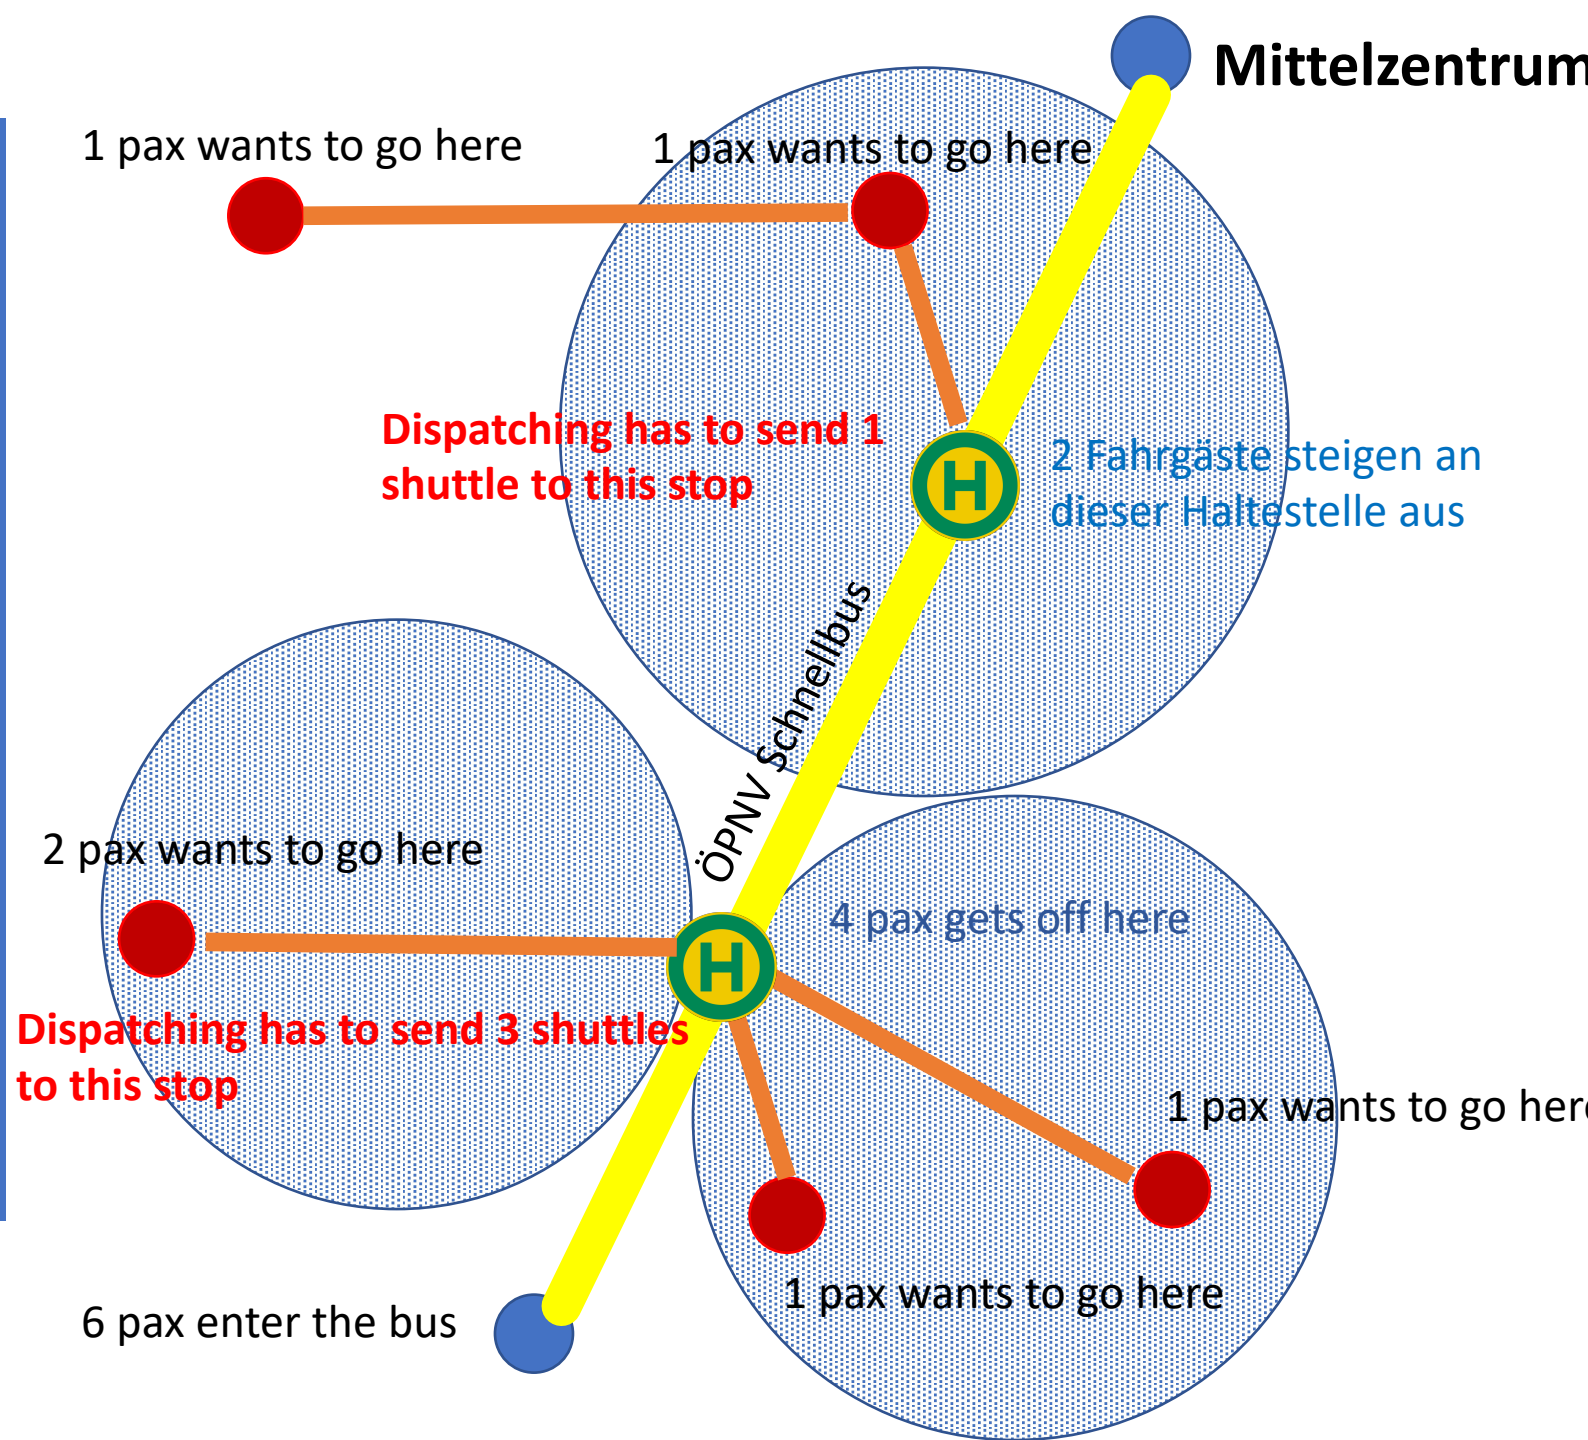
Mittelzentrum

1 pax wants to go here

1 pax wants to go here

Dispatching has to send 1 shuttle to this stop

H

2 Fahrgäste steigen an dieser Haltestelle aus

ÖPNV Schnellbus

2 pax wants to go here

4 pax gets off here

H

Dispatching has to send 3 shuttles to this stop

1 pax wants to go her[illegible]

1 pax wants to go here

6 pax enter the bus